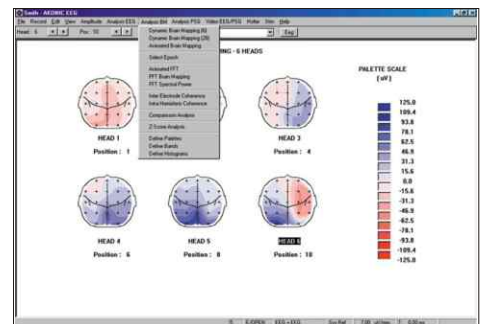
Smith - AKONIC EEG

File Record Edit View Amplitude Analysis EEG Analysis BM Analysis PSG Video EEG/PSG Holter View Help

Head: 6 Pos: 10 Exit

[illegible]ING - 6 HEADS

Dynamic Brain Mapping (6)
Dynamic Brain Mapping (20)
Animated Brain Mapping

Select Epoch

Animated FFT
FFT Brain Mapping
FFT Spectral Power

Inter Electrode Coherence
Inter Hemisphere Coherence

Comparison Analysis

Z Score Analysis

Define Palettes
Define Bands
Define Histograms

PALETTE SCALE
(uV)

125.0
109.4
93.8
78.1
62.5
46.9
31.3
15.6
0.0
-15.6
-31.3
-46.9
-62.5
-78.1
-93.8
-109.4
-125.0

HEAD 1
Position : 1

HEAD 3
Position : 4

HEAD 4
Position : 6

HEAD 5
Position : 8

HEAD 6
Position : 10

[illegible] E-OPEN EEG + ECG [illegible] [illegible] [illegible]